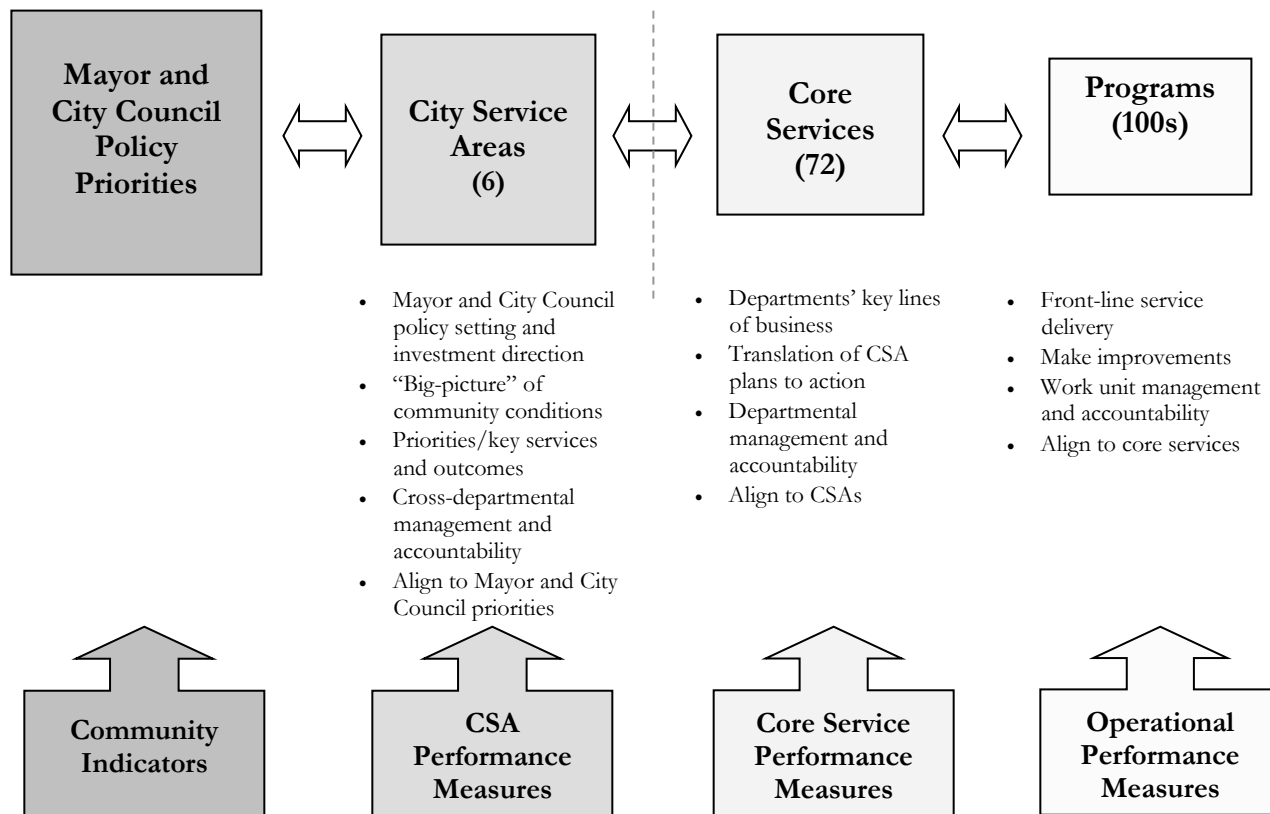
Mayor and City Council Policy Priorities

City Service Areas (6)

Core Services (72)

Programs (100s)

- Mayor and City Council policy setting and investment direction
- "Big-picture" of community conditions
- Priorities/key services and outcomes
- Cross-departmental management and accountability
- Align to Mayor and City Council priorities

- Departments' key lines of business
- Translation of CSA plans to action
- Departmental management and accountability
- Align to CSAs

- Front-line service delivery
- Make improvements
- Work unit management and accountability
- Align to core services

Community Indicators

CSA Performance Measures

Core Service Performance Measures

Operational Performance Measures